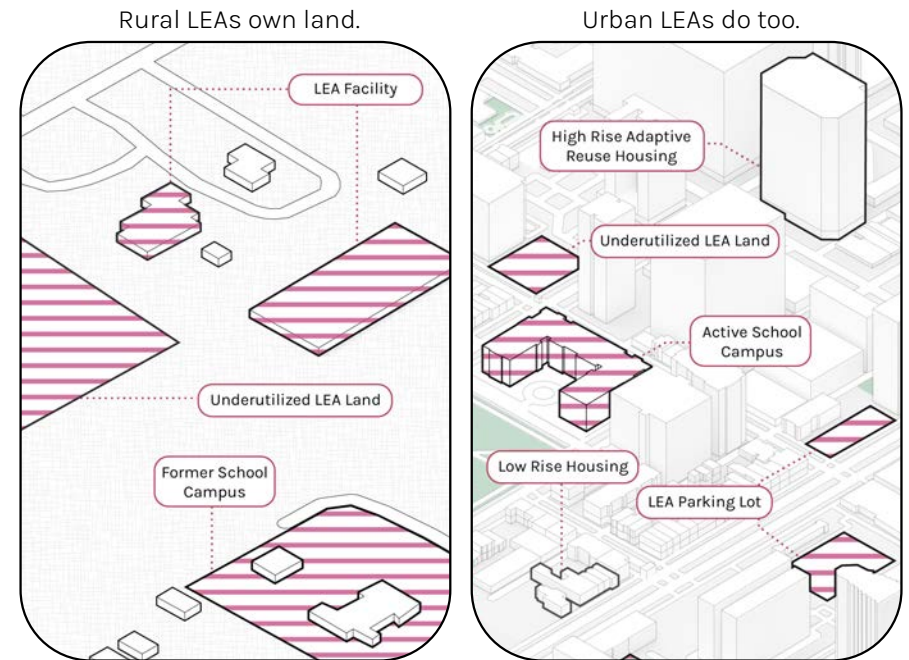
Rural LEAs own land.

LEA Facility

Underutilized LEA Land

Former School Campus

Urban LEAs do too.

High Rise Adaptive Reuse Housing

Underutilized LEA Land

Active School Campus

Low Rise Housing

LEA Parking Lot